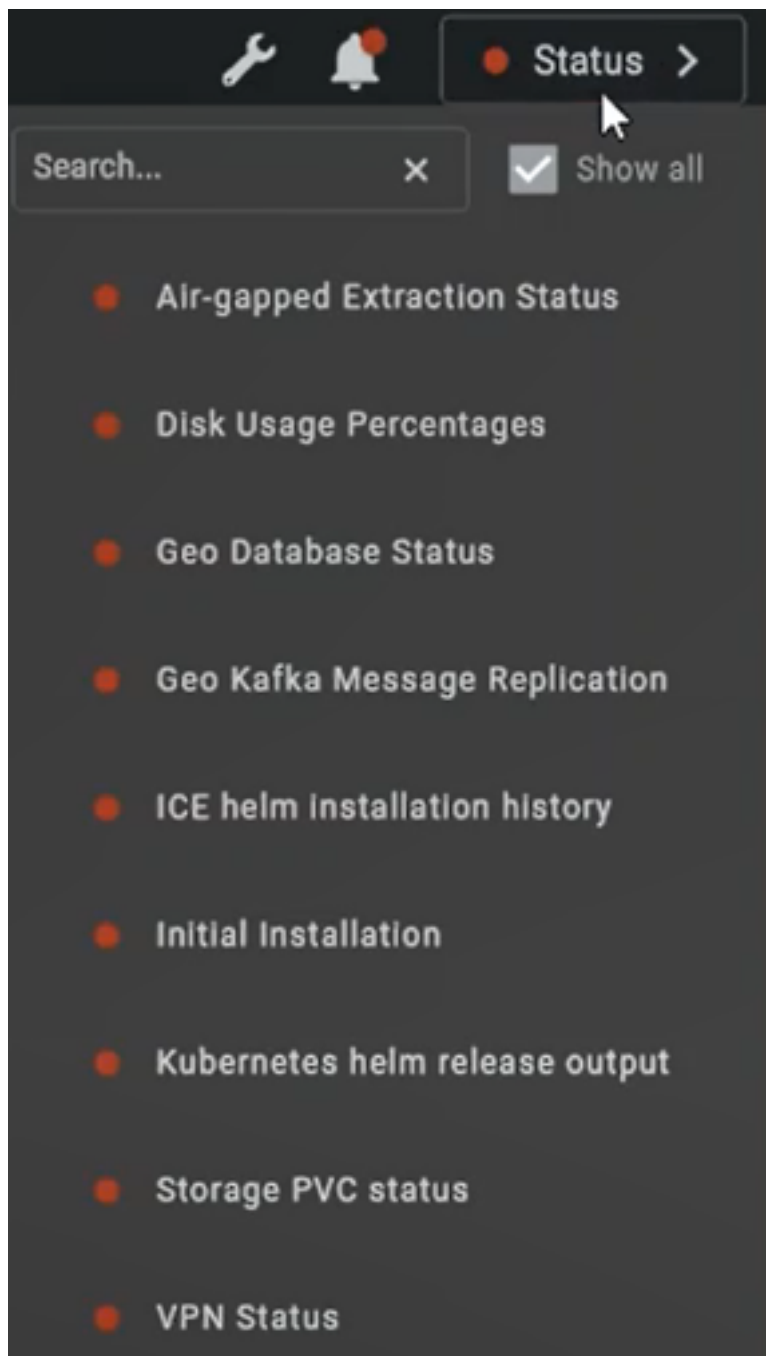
Status >

Search... ×

Show all

Air-gapped Extraction Status

Disk Usage Percentages

Geo Database Status

Geo Kafka Message Replication

ICE helm installation history

Initial Installation

Kubernetes helm release output

Storage PVC status

VPN Status